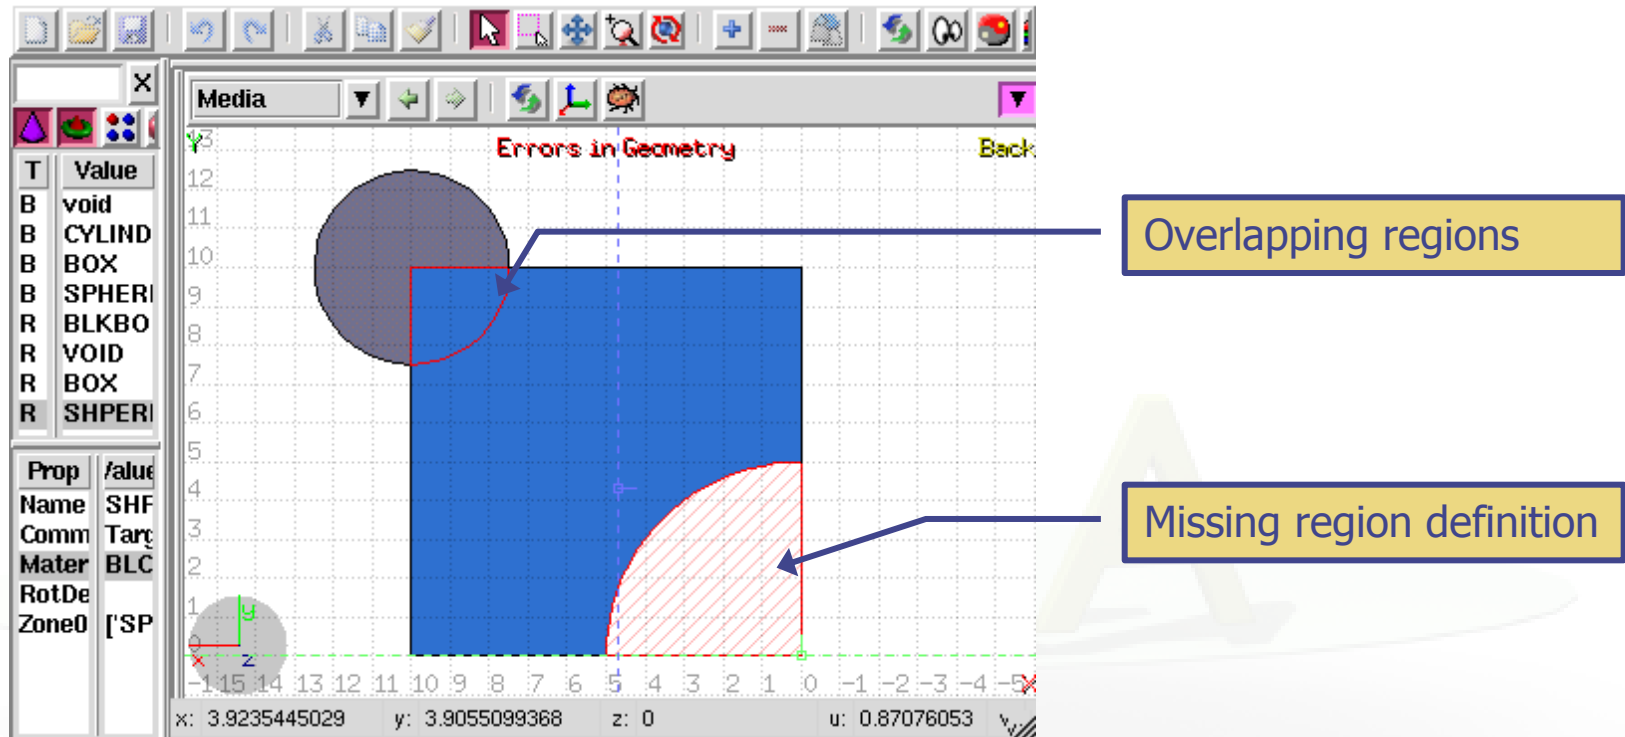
Media

| T | Value |
|---|---|
| B | void |
| B | CYLIND |
| B | BOX |
| B | SPHERI |
| R | BLKBO |
| R | VOID |
| R | BOX |
| R | SHPERI |

| Prop | /alue |
|---|---|
| Name | SHF |
| Comm | Tarç |
| Mater | BLC |
| RotDe | |
| Zone0 | ['SP |

Errors in Geometry

Back

13 12 11 10 9 8 7 6 5 4 3 2 1 0

-1 15 14 13 12 11 10 9 8 7 6 5 4 3 2 1 0 -1 -2 -3 -4 -5

y z x

x: 3.9235445029 y: 3.9055099368 z: 0 u: 0.87076053 v

Overlapping regions

Missing region definition